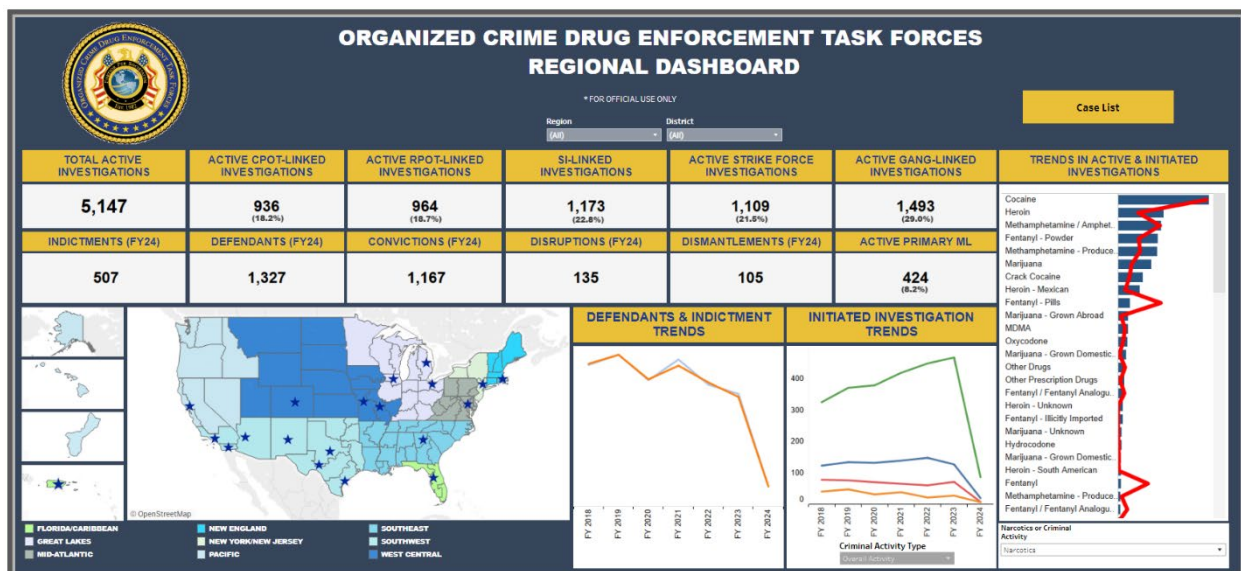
ORGANIZED CRIME DRUG ENFORCEMENT TASK FORCES
REGIONAL DASHBOARD

* FOR OFFICIAL USE ONLY

Region
(All)

District
(All)

Case List

| TOTAL ACTIVE INVESTIGATIONS | ACTIVE CPOT-LINKED INVESTIGATIONS | ACTIVE RPOT-LINKED INVESTIGATIONS | SI-LINKED INVESTIGATIONS | ACTIVE STRIKE FORCE INVESTIGATIONS | ACTIVE GANG-LINKED INVESTIGATIONS |
|---|---|---|---|---|---|
| 5,147 | 936 (18.2%) | 964 (18.7%) | 1,173 (22.8%) | 1,109 (21.5%) | 1,493 (29.0%) |

| INDICTMENTS (FY24) | DEFENDANTS (FY24) | CONVICTIONS (FY24) | DISRUPTIONS (FY24) | DISMANTLEMENTS (FY24) | ACTIVE PRIMARY ML |
|---|---|---|---|---|---|
| 507 | 1,327 | 1,167 | 135 | 105 | 424 (8.2%) |

TRENDS IN ACTIVE & INITIATED INVESTIGATIONS

Cocaine
Heroin
Methamphetamine / Amphet.
Fentanyl - Powder
Methamphetamine - Produce.
Marijuana
Crack Cocaine
Heroin - Mexican
Fentanyl - Pills
Marijuana - Grown Abroad
MDMA
Oxycodone
Marijuana - Grown Domestic.
Other Drugs
Other Prescription Drugs
Fentanyl / Fentanyl Analogu.
Heroin - Unknown
Fentanyl - Illicitly Imported
Marijuana - Unknown
Hydrocodone
Marijuana - Grown Domestic.
Heroin - South American
Fentanyl
Methamphetamine - Produce.
Fentanyl / Fentanyl Analogu.

Narcotics or Criminal Activity
Narcotics

© OpenStreetMap

DEFENDANTS & INDICTMENT TRENDS

FY 2018
FY 2019
FY 2020
FY 2021
FY 2022
FY 2023
FY 2024

INITIATED INVESTIGATION TRENDS

400
300
200
100
0

FY 2018
FY 2019
FY 2020
FY 2021
FY 2022
FY 2023
FY 2024

Criminal Activity Type
Overall Activity

FLORIDA/CARIBBEAN
GREAT LAKES
MID-ATLANTIC
NEW ENGLAND
NEW YORK/NEW JERSEY
PACIFIC
SOUTHEAST
SOUTHWEST
WEST CENTRAL